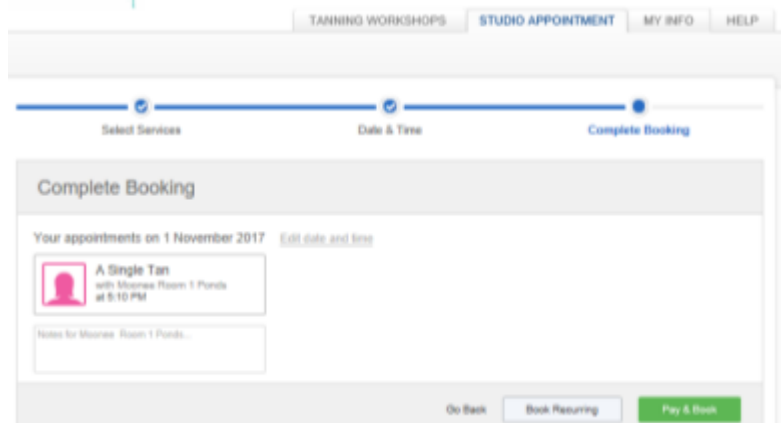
TANNING WORKSHOPS
STUDIO APPOINTMENT
MY INFO
HELP

Select Services
Date & Time
Complete Booking

Complete Booking

Your appointments on 1 November 2017
Edit date and time

A Single Tan
with Moonee Room 1 Ponds
at 5:10 PM

Notes for Moonee Room 1 Ponds...

Go Back
Book Recurring
Pay & Book